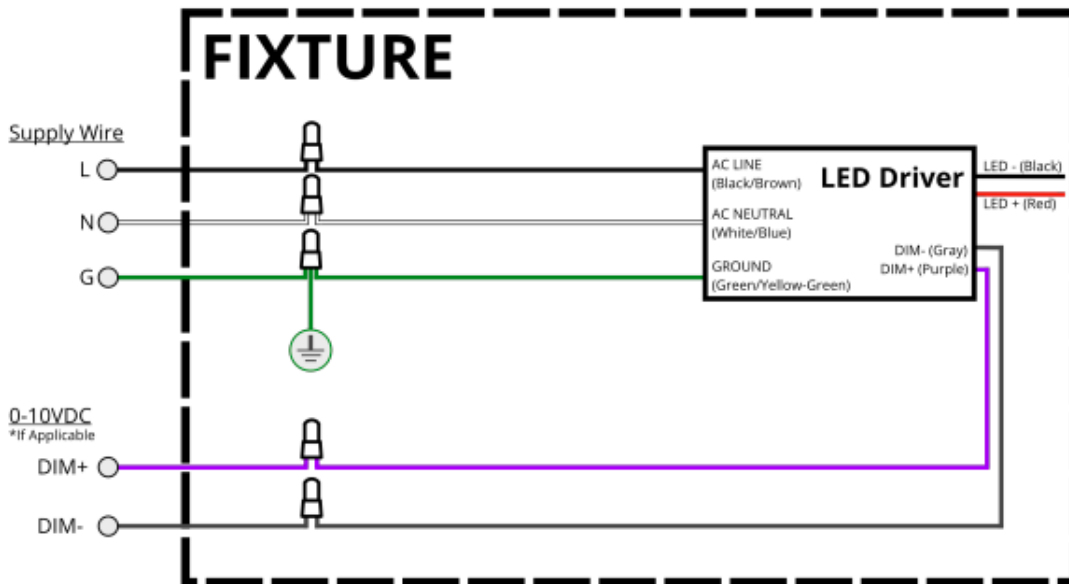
FIXTURE

Supply Wire
L
N
G

0-10VDC
*If Applicable
DIM+
DIM-

AC LINE
(Black/Brown)

LED Driver

AC NEUTRAL
(White/Blue)

GROUND
(Green/Yellow-Green)

DIM- (Gray)
DIM+ (Purple)

LED - (Black)
LED + (Red)